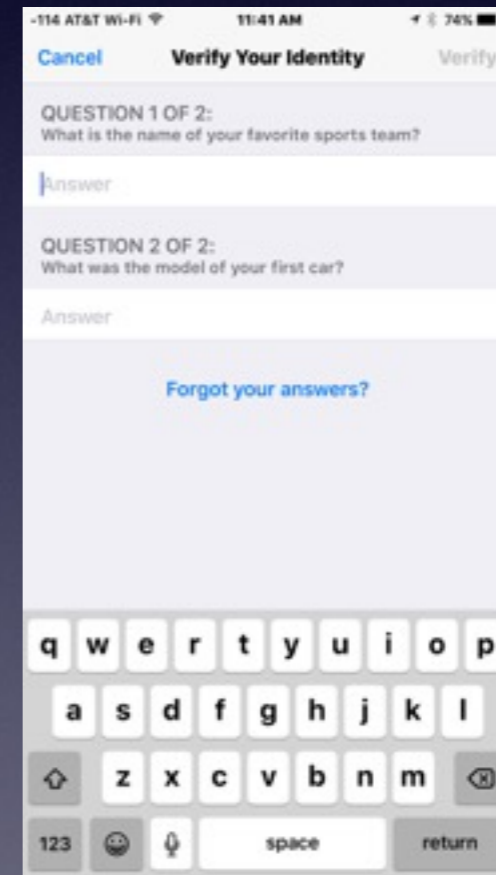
-114 AT&T Wi-Fi
11:41 AM
74%

Cancel
Verify Your Identity
Verify

QUESTION 1 OF 2:
What is the name of your favorite sports team?

Answer

QUESTION 2 OF 2:
What was the model of your first car?

Answer

Forgot your answers?

q w e r t y u i o p
a s d f g h j k l
z x c v b n m
123
space
return